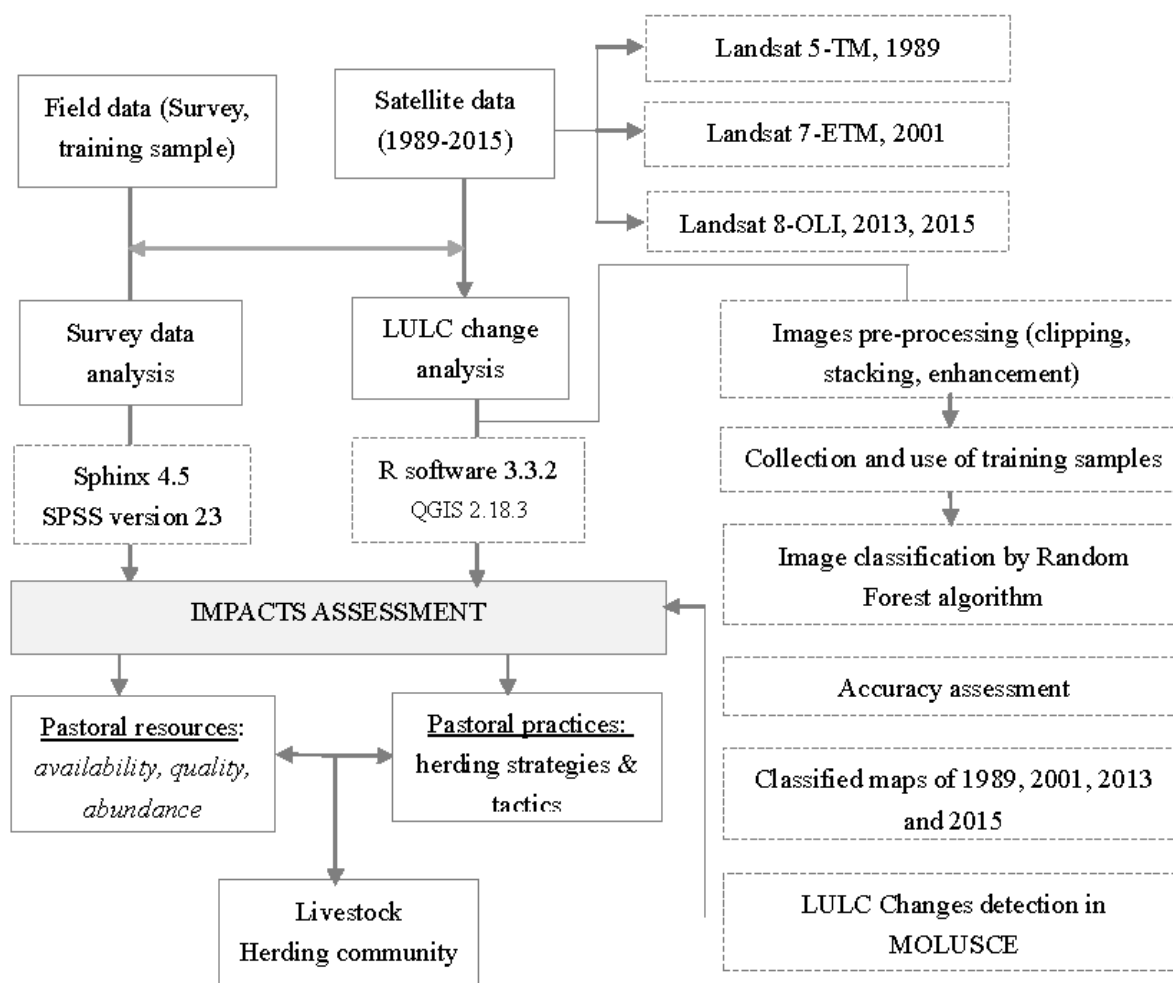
Field data (Survey, training sample)

Satellite data (1989-2015)

Landsat 5-TM, 1989

Landsat 7-ETM, 2001

Landsat 8-OLI, 2013, 2015

Survey data analysis

LULC change analysis

Images pre-processing (clipping, stacking, enhancement)

Sphinx 4.5
SPSS version 23

R software 3.3.2
QGIS 2.18.3

Collection and use of training samples

Image classification by Random Forest algorithm

IMPACTS ASSESSMENT

Accuracy assessment

Pastoral resources: availability, quality, abundance

Pastoral practices: herding strategies & tactics

Classified maps of 1989, 2001, 2013 and 2015

Livestock
Herding community

LULC Changes detection in MOLUSCE